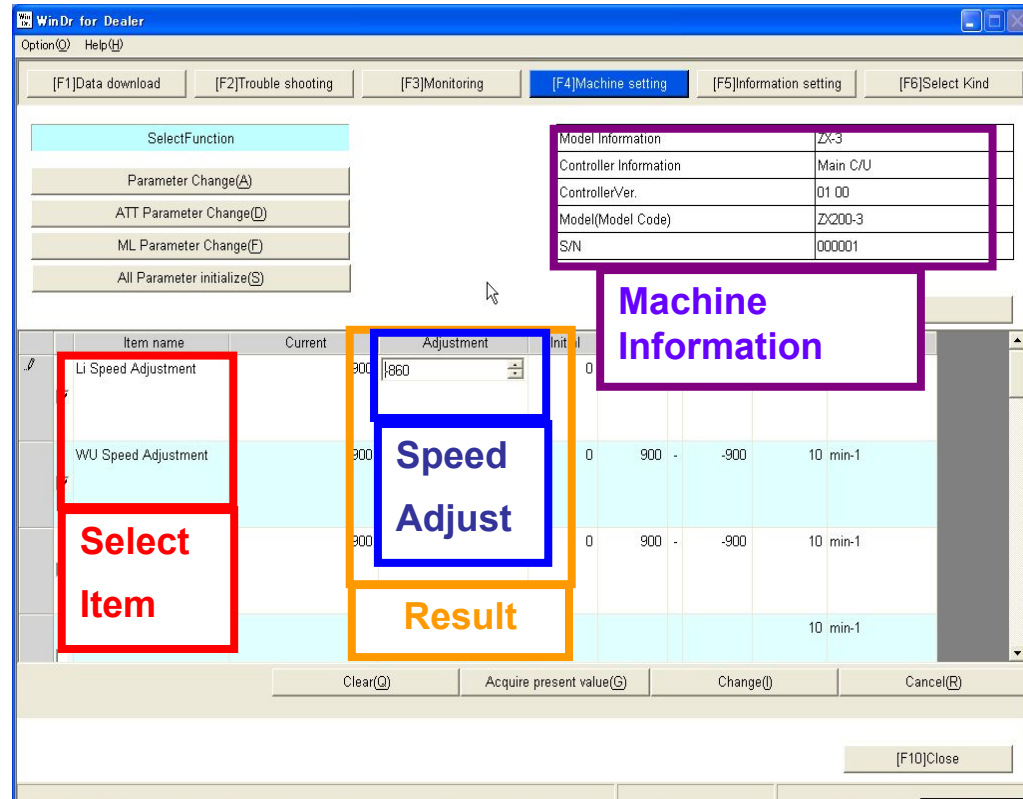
WinDr for Dealer

Option(O) Help(H)

[F1]Data download | [F2]Trouble shooting | [F3]Monitoring | [F4]Machine setting | [F5]Information setting | [F6]Select Kind

SelectFunction

Parameter Change(A)

ATT Parameter Change(D)

ML Parameter Change(F)

All Parameter initialize(S)

| Model Information | ZX-3 |
|---|---|
| Controller Information | Main C/U |
| ControllerVer. | 01 00 |
| Model(Model Code) | ZX200-3 |
| S/N | 000001 |

Machine Information

| Item name | Current | Adjustment | Initial | | | | |
|---|---|---|---|---|---|---|---|
| Li Speed Adjustment | 900 | -860 | 0 | | | | |
| WU Speed Adjustment | 900 | | 0 | 900 - | -900 | 10 | min-1 |
| | 900 | | 0 | 900 - | -900 | 10 | min-1 |
| | | | | | | 10 | min-1 |

Speed Adjust

Select Item

Result

Clear(Q) | Acquire present value(G) | Change(I) | Cancel(R)

[F10]Close